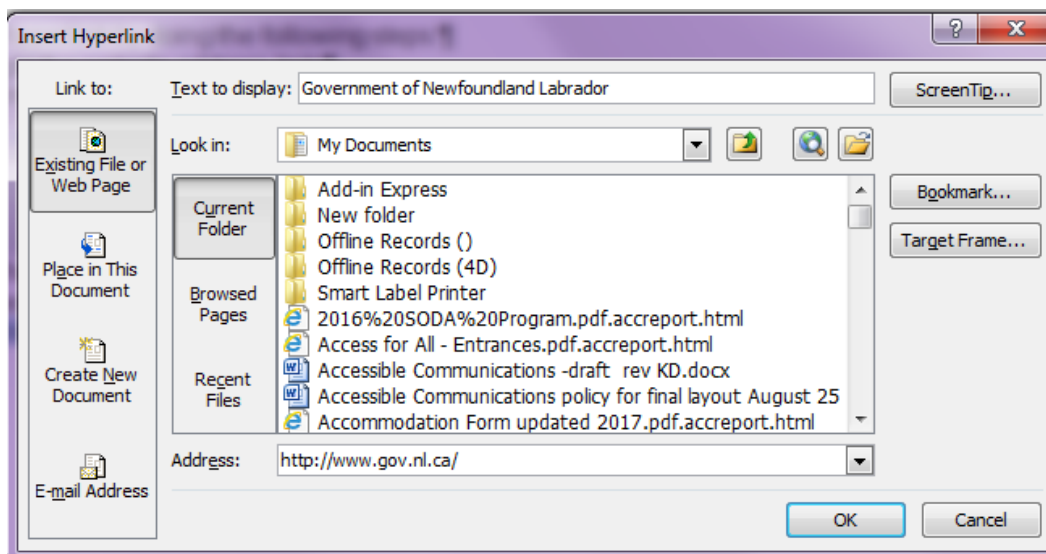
Insert Hyperlink

?

X

Link to:

Existing File or Web Page

Place in This Document

Create New Document

E-mail Address

Text to display: Government of Newfoundland Labrador

ScreenTip...

Look in: My Documents

Current Folder

Browsed Pages

Recent Files

Add-in Express
New folder
Offline Records ()
Offline Records (4D)
Smart Label Printer
2016%20SODA%20Program.pdf.accreport.html
Access for All - Entrances.pdf.accreport.html
Accessible Communications -draft rev KD.docx
Accessible Communications policy for final layout August 25
Accommodation Form updated 2017.pdf.accreport.html

Bookmark...

Target Frame...

Address: http://www.gov.nl.ca/

OK

Cancel